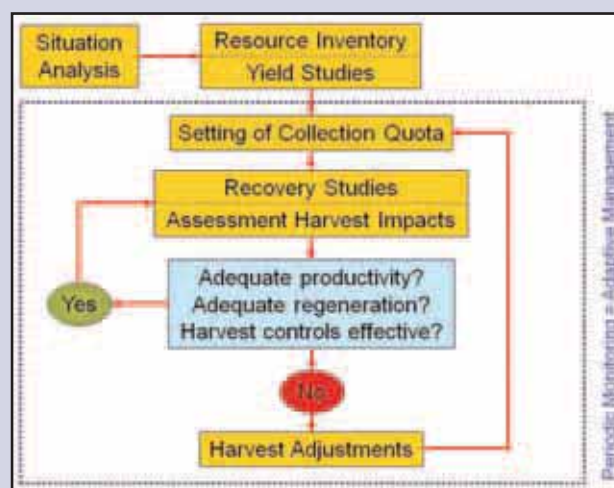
Situation Analysis

Resource Inventory
Yield Studies

Setting of Collection Quota

Recovery Studies
Assessment Harvest Impacts

Adequate productivity?
Adequate regeneration?
Harvest controls effective?

Yes

No

Harvest Adjustments

Periodic Monitoring = Adaptive Management